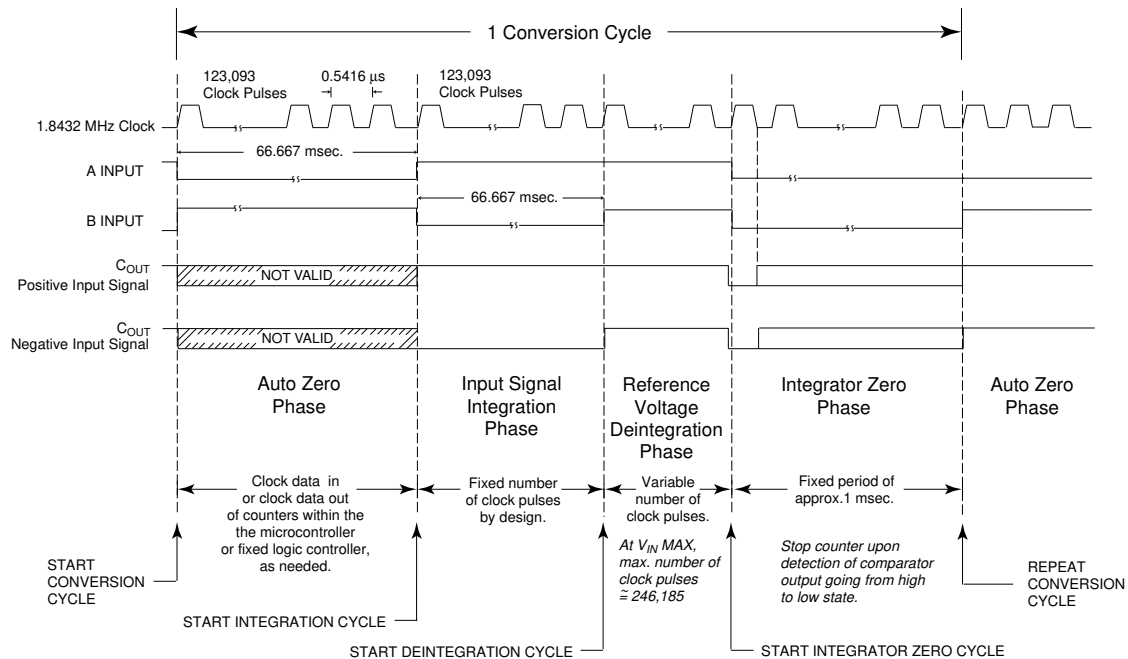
1 Conversion Cycle

123,093 Clock Pulses

0.5416 µs

123,093 Clock Pulses

1.8432 MHz Clock

66.667 msec.

A INPUT

66.667 msec.

B INPUT

$C_{OUT}$ Positive Input Signal

NOT VALID

$C_{OUT}$ Negative Input Signal

NOT VALID

Auto Zero Phase

Input Signal Integration Phase

Reference Voltage Deintegration Phase

Integrator Zero Phase

Auto Zero Phase

Clock data in or clock data out of counters within the the microcontroller or fixed logic controller, as needed.

Fixed number of clock pulses by design.

Variable number of clock pulses.

Fixed period of approx.1 msec.

At $V_{IN}$ MAX, max. number of clock pulses ≅ 246,185

Stop counter upon detection of comparator output going from high to low state.

START CONVERSION CYCLE

START INTEGRATION CYCLE

START DEINTEGRATION CYCLE

START INTEGRATOR ZERO CYCLE

REPEAT CONVERSION CYCLE